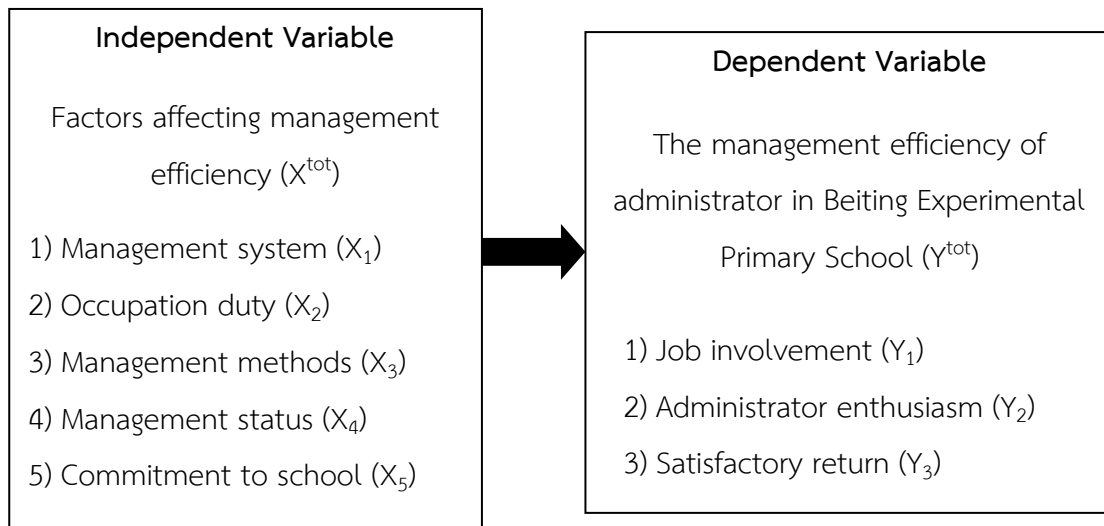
**Independent Variable**

Factors affecting management efficiency ($X^{tot}$)

1) Management system ($X_1$)

2) Occupation duty ($X_2$)

3) Management methods ($X_3$)

4) Management status ($X_4$)

5) Commitment to school ($X_5$)

**Dependent Variable**

The management efficiency of administrator in Beiting Experimental Primary School ($Y^{tot}$)

1) Job involvement ($Y_1$)

2) Administrator enthusiasm ($Y_2$)

3) Satisfactory return ($Y_3$)